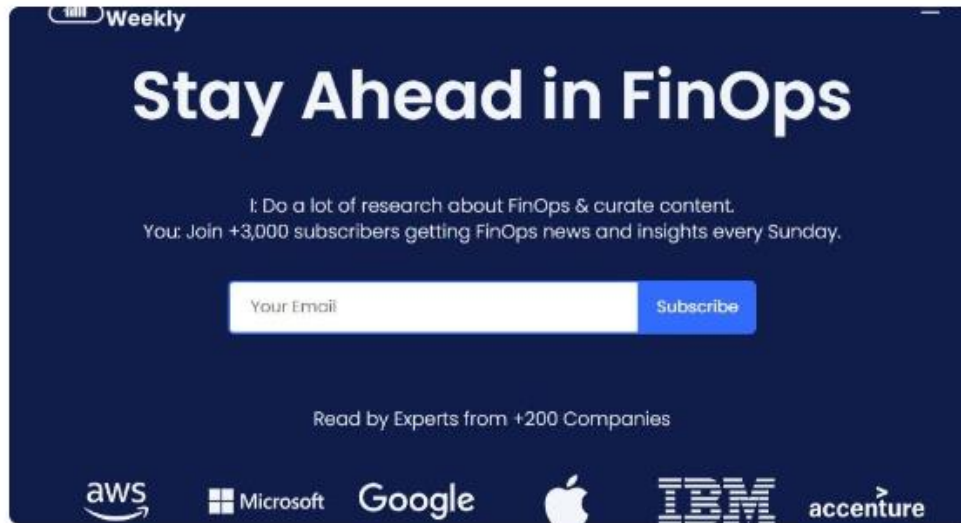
Weekly

Stay Ahead in FinOps

I: Do a lot of research about FinOps & curate content.
You: Join +3,000 subscribers getting FinOps news and insights every Sunday.

Your Email

Subscribe

Read by Experts from +200 Companies

aws Microsoft Google IBM accenture